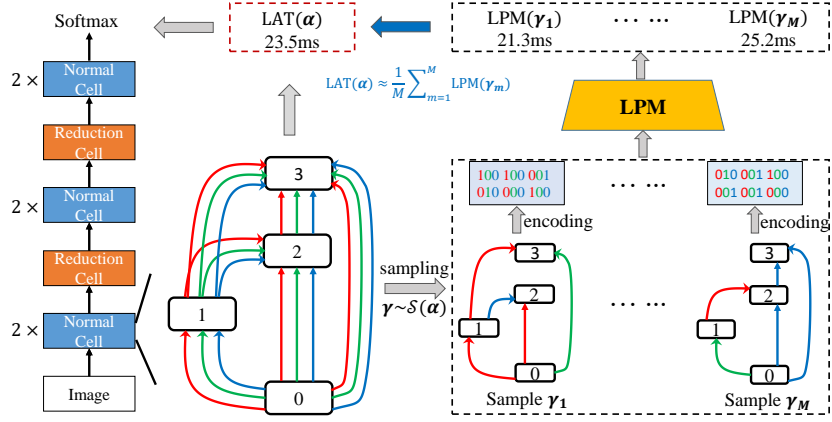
Softmax

2 × Normal Cell

Reduction Cell

2 × Normal Cell

Reduction Cell

2 × Normal Cell

Image

LAT($\boldsymbol{\alpha}$)
23.5ms

LPM($\boldsymbol{\gamma_1}$)
21.3ms

… …

LPM($\boldsymbol{\gamma_M}$)
25.2ms

LAT($\boldsymbol{\alpha}$) ≈ $\frac{1}{M}\sum_{m=1}^{M}$ LPM($\boldsymbol{\gamma_m}$)

LPM

3

2

1

0

sampling
$\boldsymbol{\gamma} \sim \mathcal{S}(\boldsymbol{\alpha})$

100 100 001
010 000 100

encoding

… …

010 001 100
001 001 000

encoding

3

2

1

0

… …

3

2

1

0

Sample $\boldsymbol{\gamma_1}$

Sample $\boldsymbol{\gamma_M}$